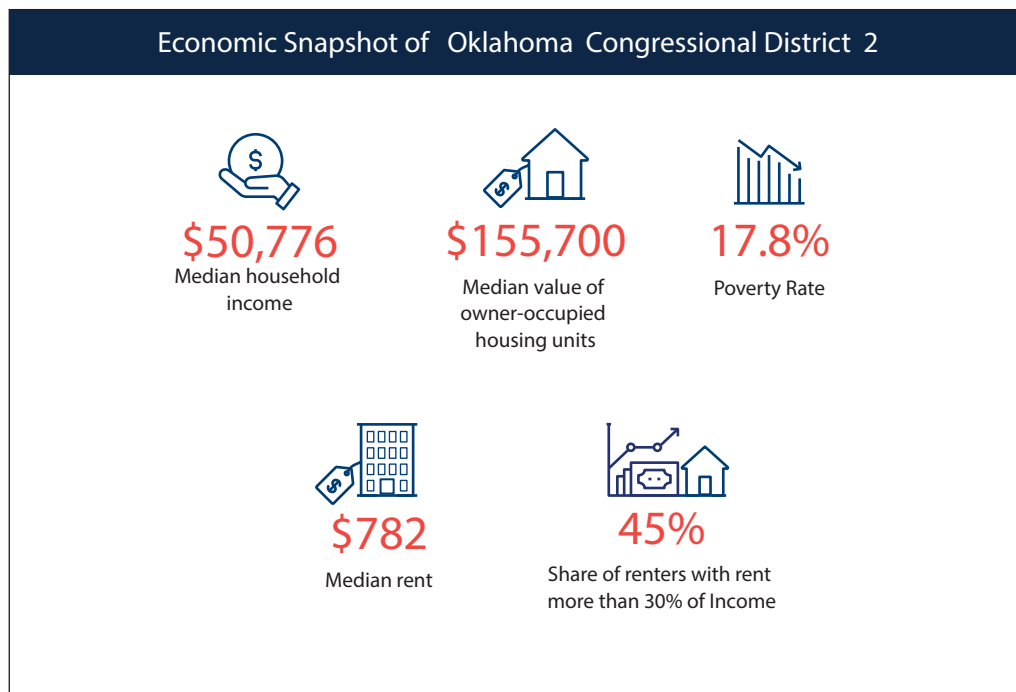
Economic Snapshot of Oklahoma Congressional District 2

$50,776
Median household income

$155,700
Median value of owner-occupied housing units

17.8%
Poverty Rate

$782
Median rent

45%
Share of renters with rent more than 30% of Income